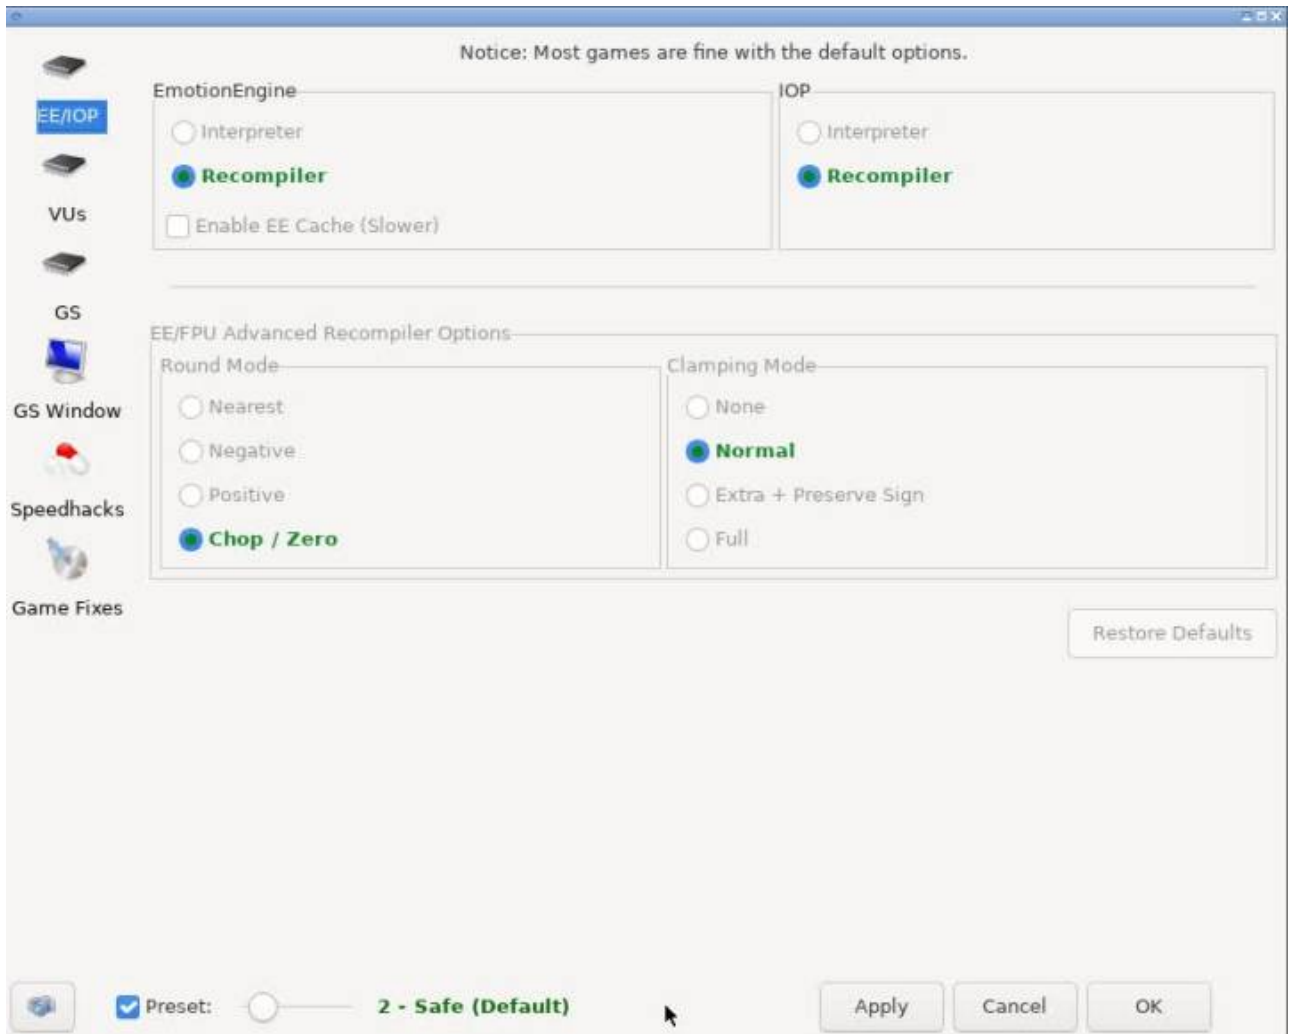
EE/IOP

VUs

GS

GS Window

Speedhacks

Game Fixes

Notice: Most games are fine with the default options.

EmotionEngine

Interpreter

Recompiler

Enable EE Cache (Slower)

IOP

Interpreter

Recompiler

EE/FPU Advanced Recompiler Options

Round Mode

Nearest

Negative

Positive

Chop / Zero

Clamping Mode

None

Normal

Extra + Preserve Sign

Full

Restore Defaults

Preset:

2 - Safe (Default)

Apply

Cancel

OK